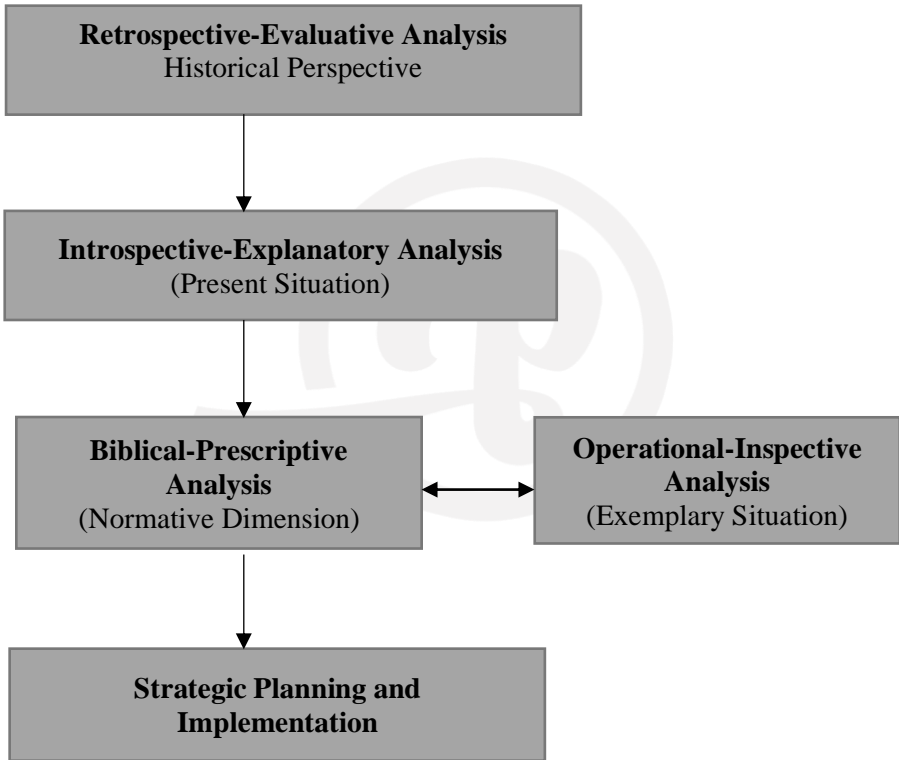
**Retrospective-Evaluative Analysis**
Historical Perspective

**Introspective-Explanatory Analysis**
(Present Situation)

**Biblical-Prescriptive Analysis**
(Normative Dimension)

**Operational-Inspective Analysis**
(Exemplary Situation)

**Strategic Planning and Implementation**